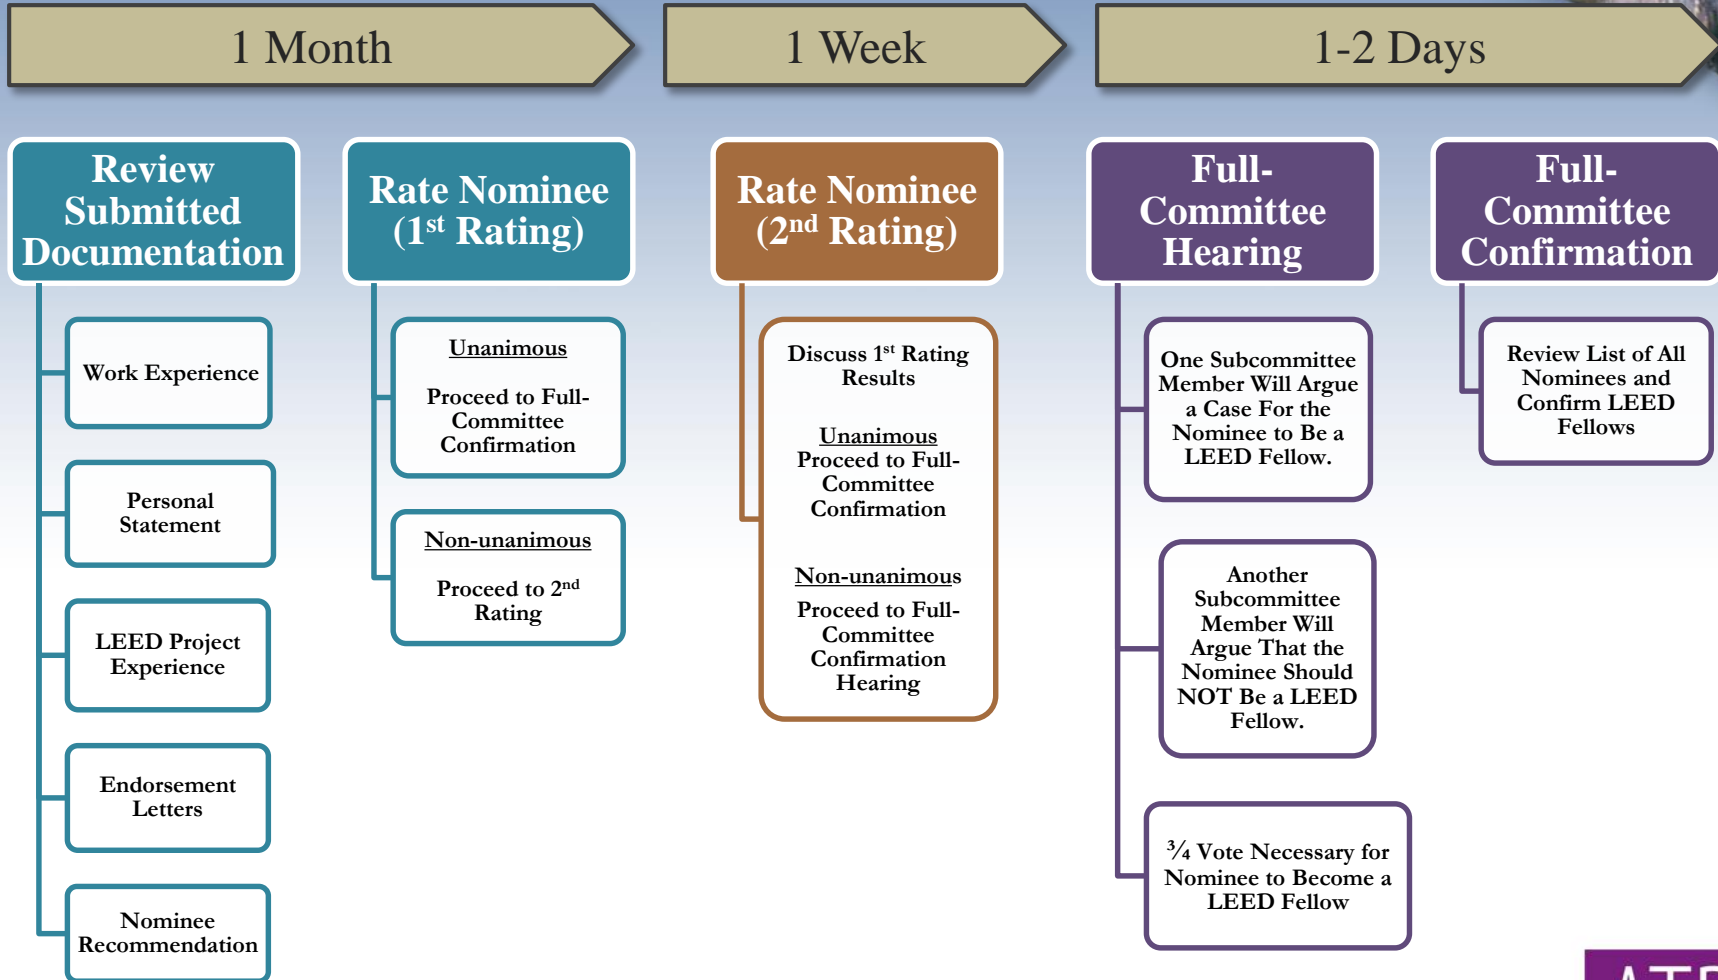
1 Month

1 Week

1-2 Days

Review Submitted Documentation

Work Experience

Personal Statement

LEED Project Experience

Endorsement Letters

Nominee Recommendation

Rate Nominee (1$^{st}$ Rating)

Unanimous

Proceed to Full-Committee Confirmation

Non-unanimous

Proceed to 2$^{nd}$ Rating

Rate Nominee (2$^{nd}$ Rating)

Discuss 1$^{st}$ Rating Results

Unanimous

Proceed to Full-Committee Confirmation

Non-unanimous

Proceed to Full-Committee Confirmation Hearing

Full-Committee Hearing

One Subcommittee Member Will Argue a Case For the Nominee to Be a LEED Fellow.

Another Subcommittee Member Will Argue That the Nominee Should NOT Be a LEED Fellow.

$\frac{3}{4}$ Vote Necessary for Nominee to Become a LEED Fellow

Full-Committee Confirmation

Review List of All Nominees and Confirm LEED Fellows

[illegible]